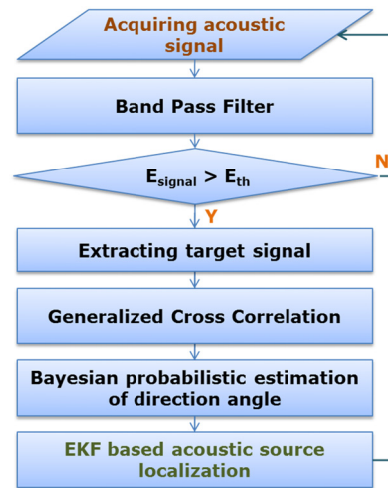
Acquiring acoustic signal

Band Pass Filter

$E_{signal} > E_{th}$

N

Y

Extracting target signal

Generalized Cross Correlation

Bayesian probabilistic estimation of direction angle

EKF based acoustic source localization